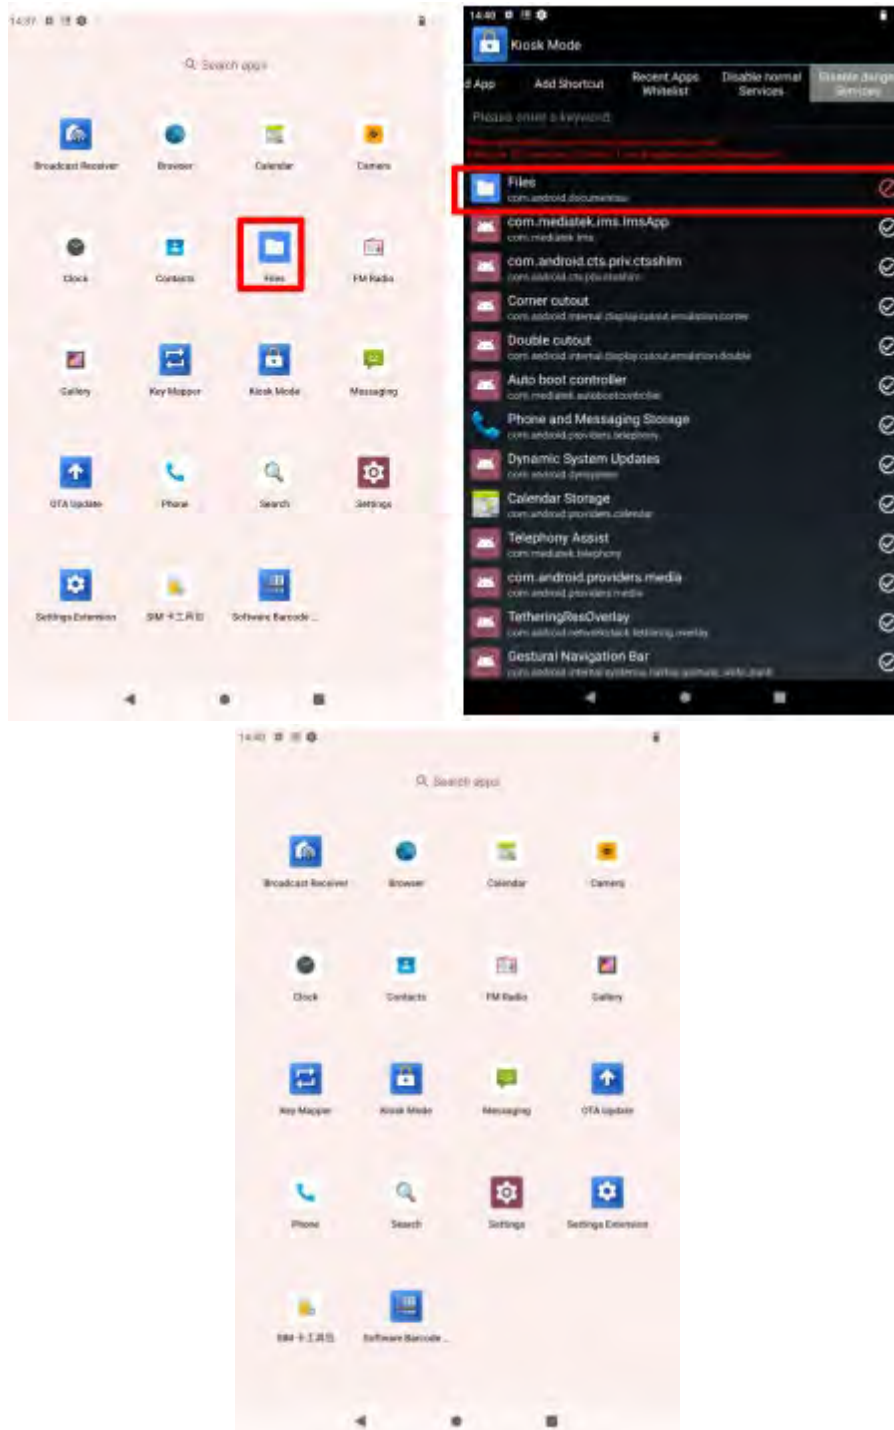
14:37

Search apps

Broadcast Receiver
Browser
Calendar
Camera

Clock
Contacts
Files
FM Radio

Gallery
Key Mapper
Kiosk Mode
Messaging

OTA Update
Phone
Search
Settings

Settings Extension
SIM 卡工具包
Software Barcode ...

14:40

Kiosk Mode

d App
Add Shortcut
Recent Apps Whitelist
Disable normal Services
Disable dange Services

Please enter a keyword

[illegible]
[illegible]

Files
com.android.documentsui

com.mediatek.ims.ImsApp
com.mediatek.ims

com.android.cts.priv.ctsshim
com.android.cts.priv.ctsshim

Corner cutout
com.android.internal.display.cutout.emulation.corner

Double cutout
com.android.internal.display.cutout.emulation.double

Auto boot controller
com.mediatek.autobootcontroller

Phone and Messaging Storage
com.android.providers.telephony

Dynamic System Updates
com.android.dynsystem

Calendar Storage
com.android.providers.calendar

Telephony Assist
com.mediatek.telephony

com.android.providers.media
com.android.providers.media

TetheringResOverlay
com.android.networkstack.tethering.overlay

Gestural Navigation Bar
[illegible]

14:40

Search apps

Broadcast Receiver
Browser
Calendar
Camera

Clock
Contacts
FM Radio
Gallery

Key Mapper
Kiosk Mode
Messaging
OTA Update

Phone
Search
Settings
Settings Extension

SIM 卡工具包
Software Barcode ...